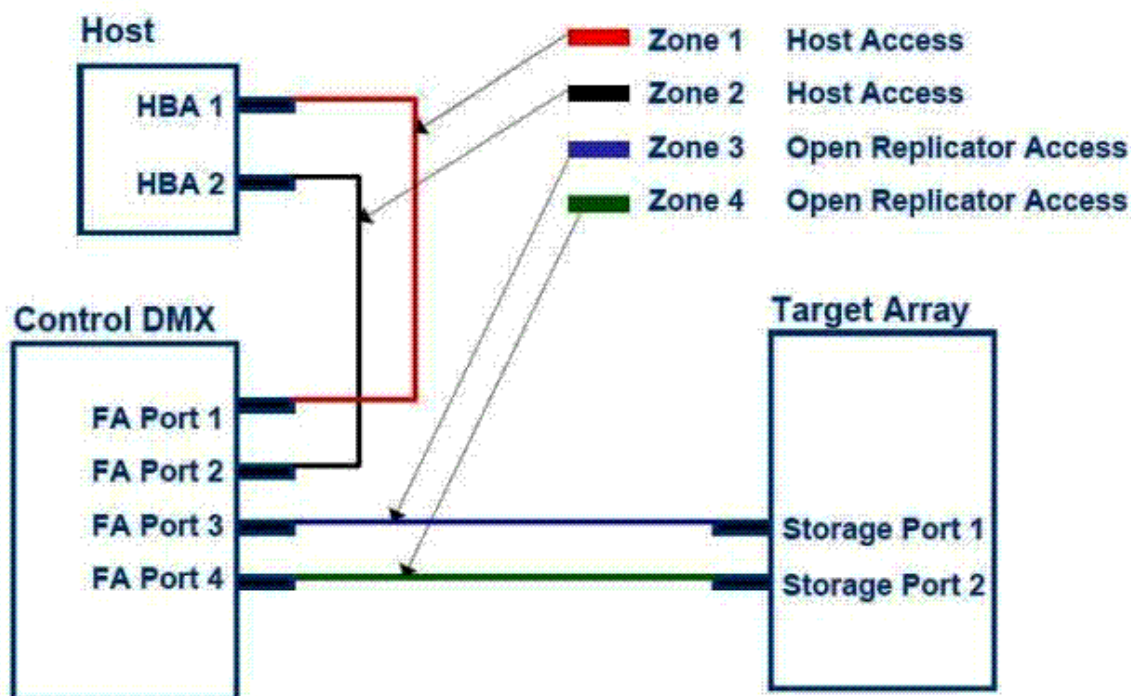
Host

HBA 1

HBA 2

Zone 1 Host Access
Zone 2 Host Access
Zone 3 Open Replicator Access
Zone 4 Open Replicator Access

Control DMX

FA Port 1
FA Port 2
FA Port 3
FA Port 4

Target Array

Storage Port 1
Storage Port 2